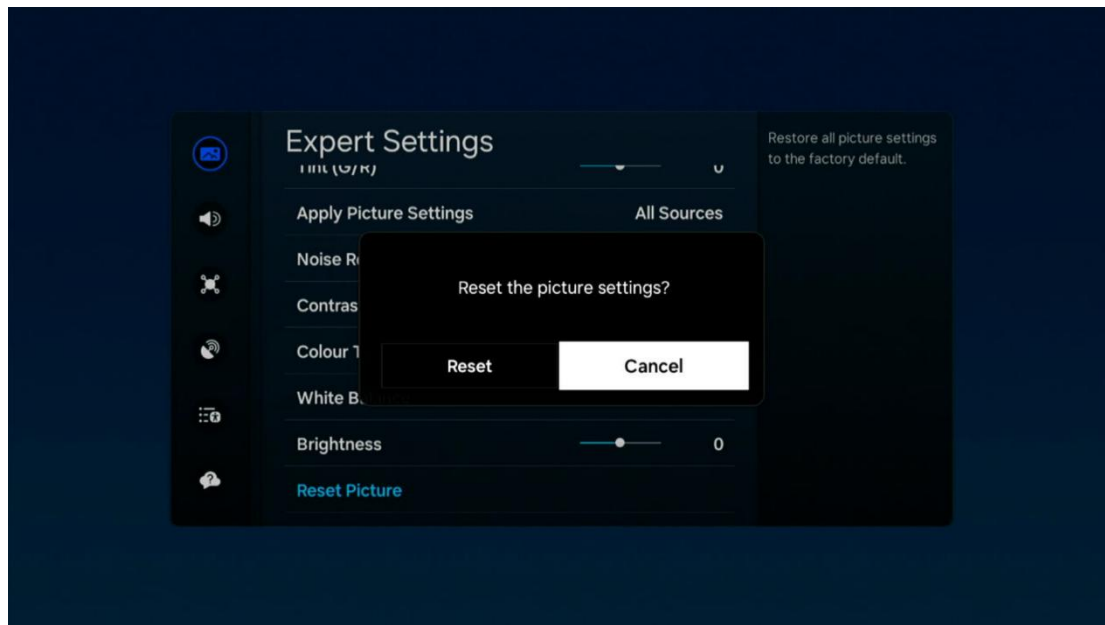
Expert Settings

Tint (G/R) 0

Apply Picture Settings All Sources

Noise R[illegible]

Contras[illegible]

Colour T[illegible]

White B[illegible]

Brightness 0

Reset Picture

Reset the picture settings?

Reset

Cancel

Restore all picture settings to the factory default.